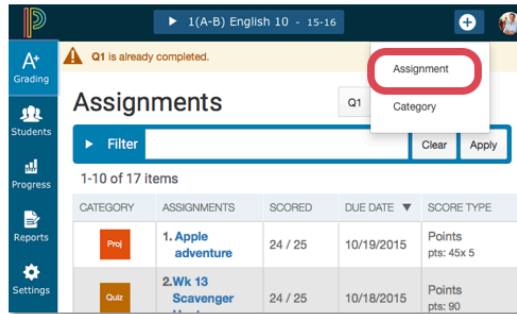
1(A-B) English 10 - 15-16

A+
Grading

Students

Progress

Reports

Settings

Q1 is already completed.

Assignment

Category

Assignments

Q1

Filter

Clear

Apply

1-10 of 17 items

| CATEGORY | ASSIGNMENTS | SCORED | DUE DATE | SCORE TYPE |
|---|---|---|---|---|
| Proj | 1. Apple adventure | 24 / 25 | 10/19/2015 | Points pts: 45x 5 |
| Quiz | 2. Wk 13 Scavenger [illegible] | 24 / 25 | 10/18/2015 | Points pts: 90 |